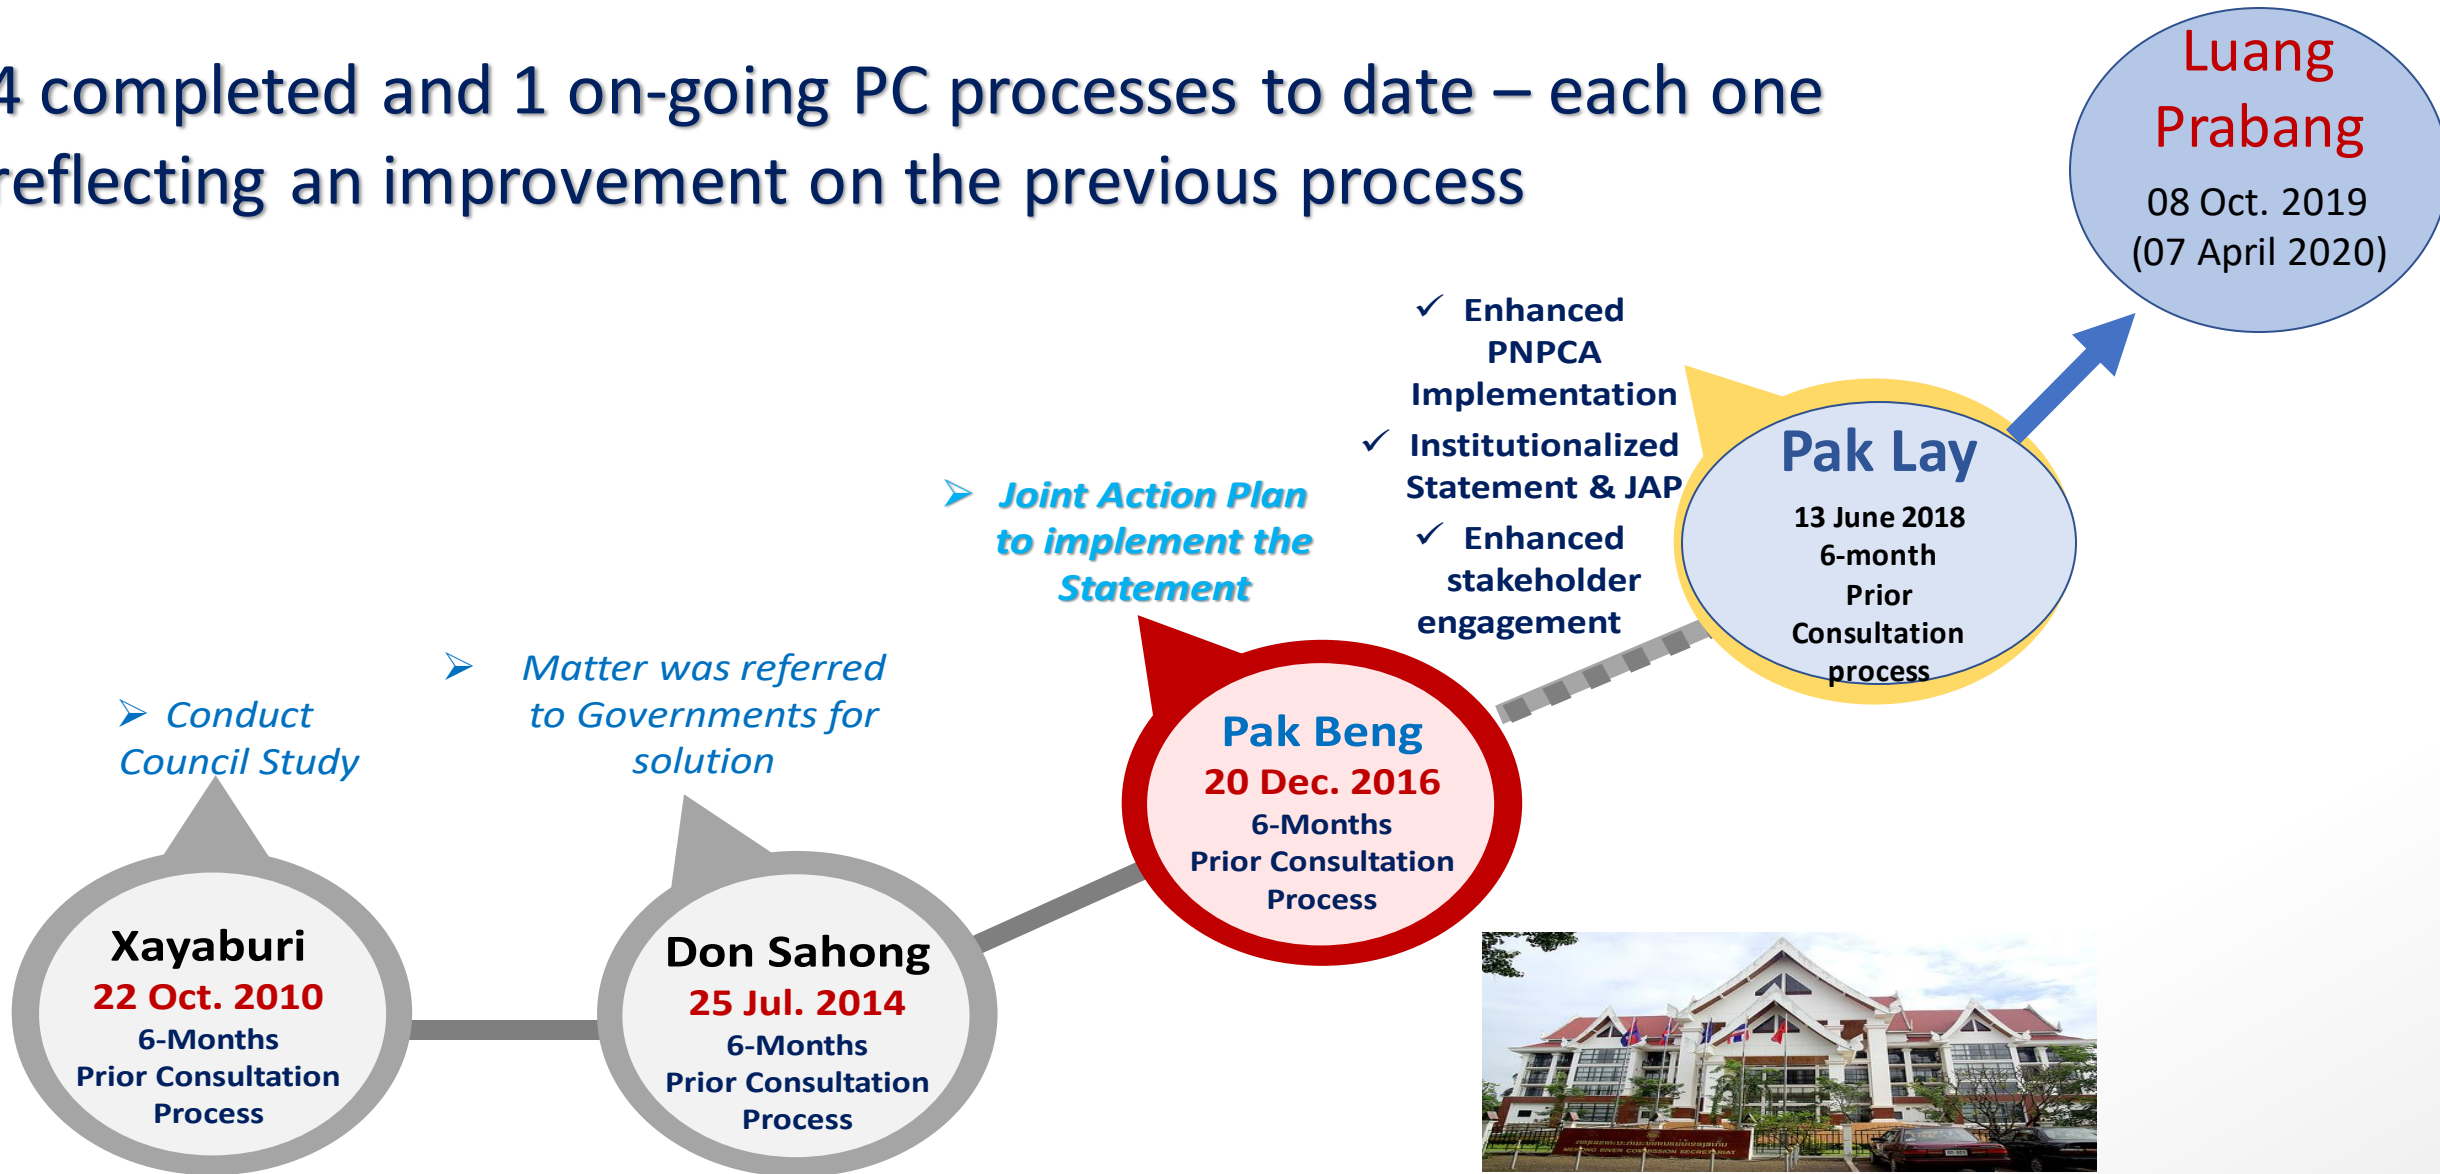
4 completed and 1 on-going PC processes to date – each one reflecting an improvement on the previous process

Luang Prabang
08 Oct. 2019
(07 April 2020)

✓ Enhanced PNPCA Implementation
✓ Institutionalized Statement & JAP
✓ Enhanced stakeholder engagement

Pak Lay
13 June 2018
6-month Prior Consultation process

➢ Joint Action Plan to implement the Statement

Pak Beng
20 Dec. 2016
6-Months
Prior Consultation Process

➢ Matter was referred to Governments for solution

➢ Conduct Council Study

Xayaburi
22 Oct. 2010
6-Months
Prior Consultation Process

Don Sahong
25 Jul. 2014
6-Months
Prior Consultation Process

MEKONG RIVER COMMISSION SECRETARIAT